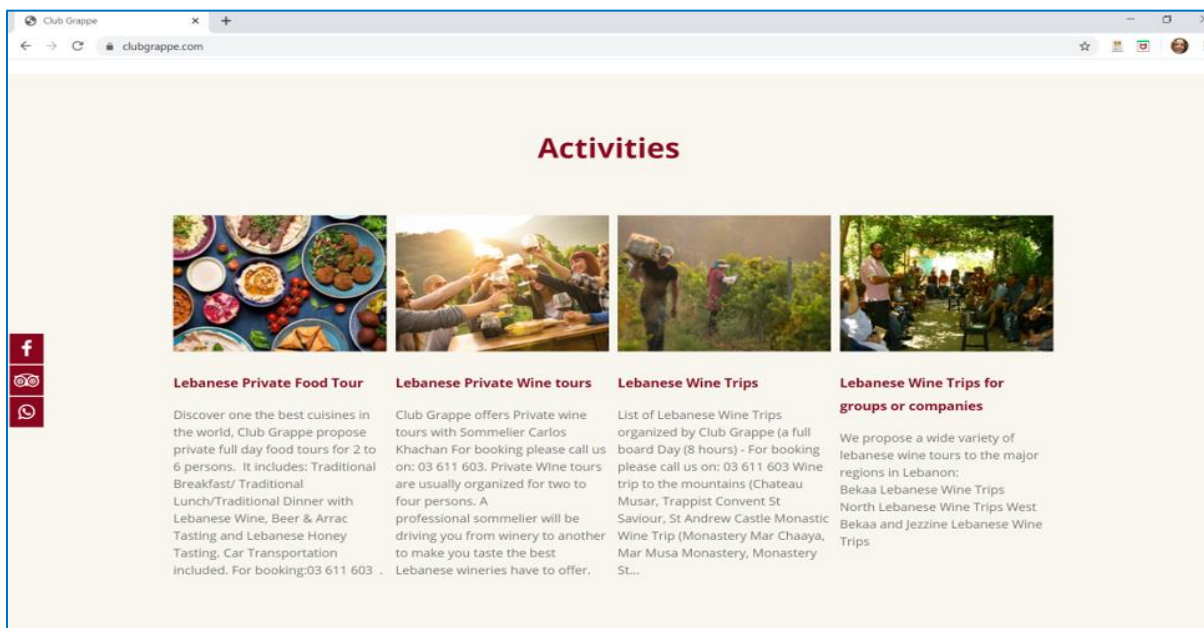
Club Grappe ×

clubgrappe.com

Activities

Lebanese Private Food Tour

Discover one the best cuisines in the world, Club Grappe propose private full day food tours for 2 to 6 persons. It includes: Traditional Breakfast/ Traditional Lunch/Traditional Dinner with Lebanese Wine, Beer & Arrac Tasting and Lebanese Honey Tasting. Car Transportation included. For booking:03 611 603 .

Lebanese Private Wine tours

Club Grappe offers Private wine tours with Sommelier Carlos Khachan For booking please call us on: 03 611 603. Private WIne tours are usually organized for two to four persons. A professional sommelier will be driving you from winery to another to make you taste the best Lebanese wineries have to offer.

Lebanese Wine Trips

List of Lebanese Wine Trips organized by Club Grappe (a full board Day (8 hours) - For booking please call us on: 03 611 603 Wine trip to the mountains (Chateau Musar, Trappist Convent St Saviour, St Andrew Castle Monastic Wine Trip (Monastery Mar Chaaya, Mar Musa Monastery, Monastery St...

Lebanese Wine Trips for groups or companies

We propose a wide variety of lebanese wine tours to the major regions in Lebanon:
Bekaa Lebanese Wine Trips
North Lebanese Wine Trips West Bekaa and Jezzine Lebanese Wine Trips